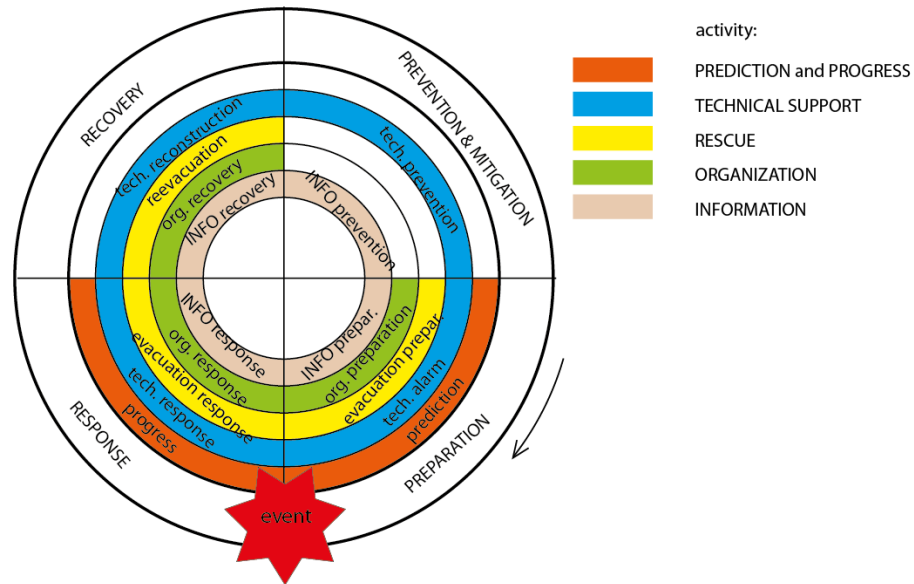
RECOVERY

PREVENTION & MITIGATION

RESPONSE

PREPARATION

tech. reconstruction

reevacuation

org. recovery

INFO recovery

tech. prevention

INFO prevention

INFO response

org. response

evacuation response

tech. response

progress

INFO prepar.

org. preparation

evacuation prepar.

tech. alarm

prediction

event

activity:

PREDICTION and PROGRESS

TECHNICAL SUPPORT

RESCUE

ORGANIZATION

INFORMATION